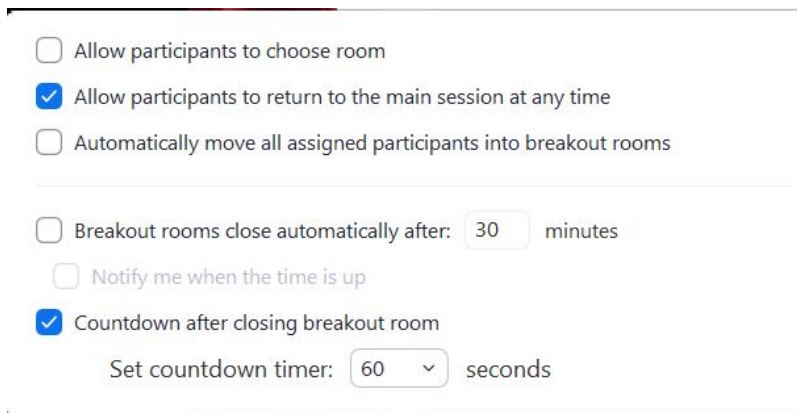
Allow participants to choose room

Allow participants to return to the main session at any time

Automatically move all assigned participants into breakout rooms

Breakout rooms close automatically after: 30 minutes

Notify me when the time is up

Countdown after closing breakout room

Set countdown timer: 60 seconds